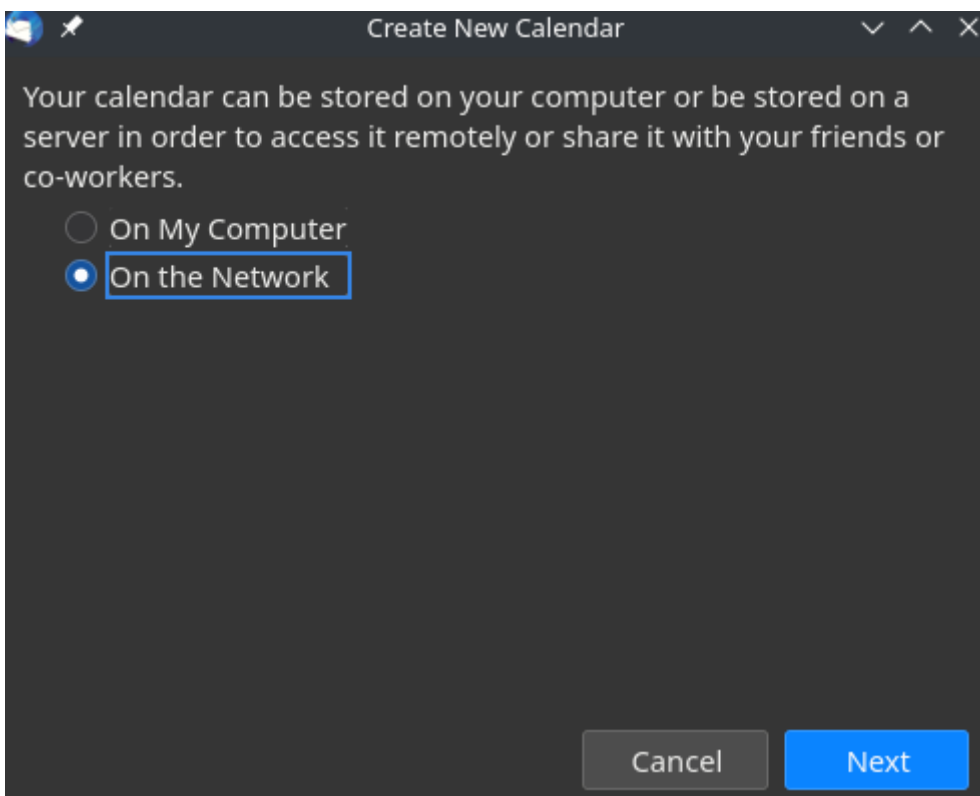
Create New Calendar

Your calendar can be stored on your computer or be stored on a server in order to access it remotely or share it with your friends or co-workers.

On My Computer
On the Network

Cancel
Next